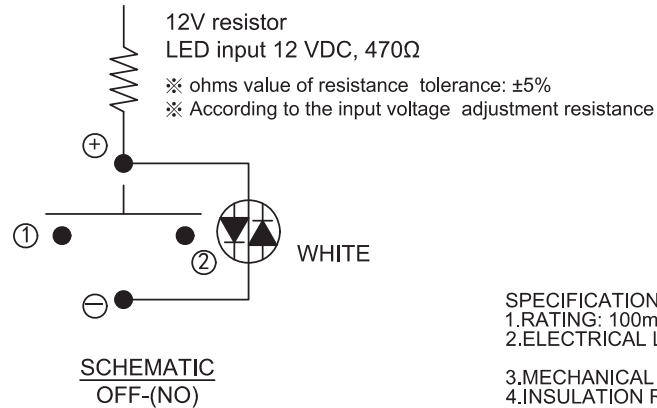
12V resistor
LED input 12 VDC, 470Ω

※ ohms value of resistance tolerance: ±5%
※ According to the input voltage adjustment resistance

⊕

① ②

WHITE

⊖

SCHEMATIC
OFF-(NO)

SPECIFICATION
1.RATING: 100m
2.ELECTRICAL L

3.MECHANICAL
4.INSULATION F